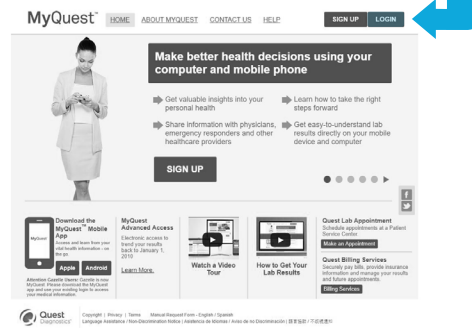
MyQuest™ HOME ABOUT MYQUEST CONTACT US HELP SIGN UP LOGIN

Make better health decisions using your computer and mobile phone

Get valuable insights into your personal health

Learn how to take the right steps forward

Share information with physicians, emergency responders and other healthcare providers

Get easy-to-understand lab results directly on your mobile device and computer

SIGN UP

Download the MyQuest™ Mobile App
Access and learn from your vital health information – on the go.

Apple Android

Attention Gazelle Users: Gazelle is now MyQuest. Please download the MyQuest app and use your existing login to access your medical information.

MyQuest Advanced Access
Electronic access to trend your results back to January 1, 2010

Learn More

Watch a Video Tour

How to Get Your Lab Results

Quest Lab Appointment
Schedule appointments at a Patient Service Center

Make an Appointment

Quest Billing Services
Securely pay bills, provide insurance information and manage your results and future appointments.

Billing Services

Quest Diagnostics

Copyright | Privacy | Terms Manual Request Form - English / Spanish
Language Assistance / Non-Discrimination Notice | Asistencia de Idiomas / Aviso de no Discriminación | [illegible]